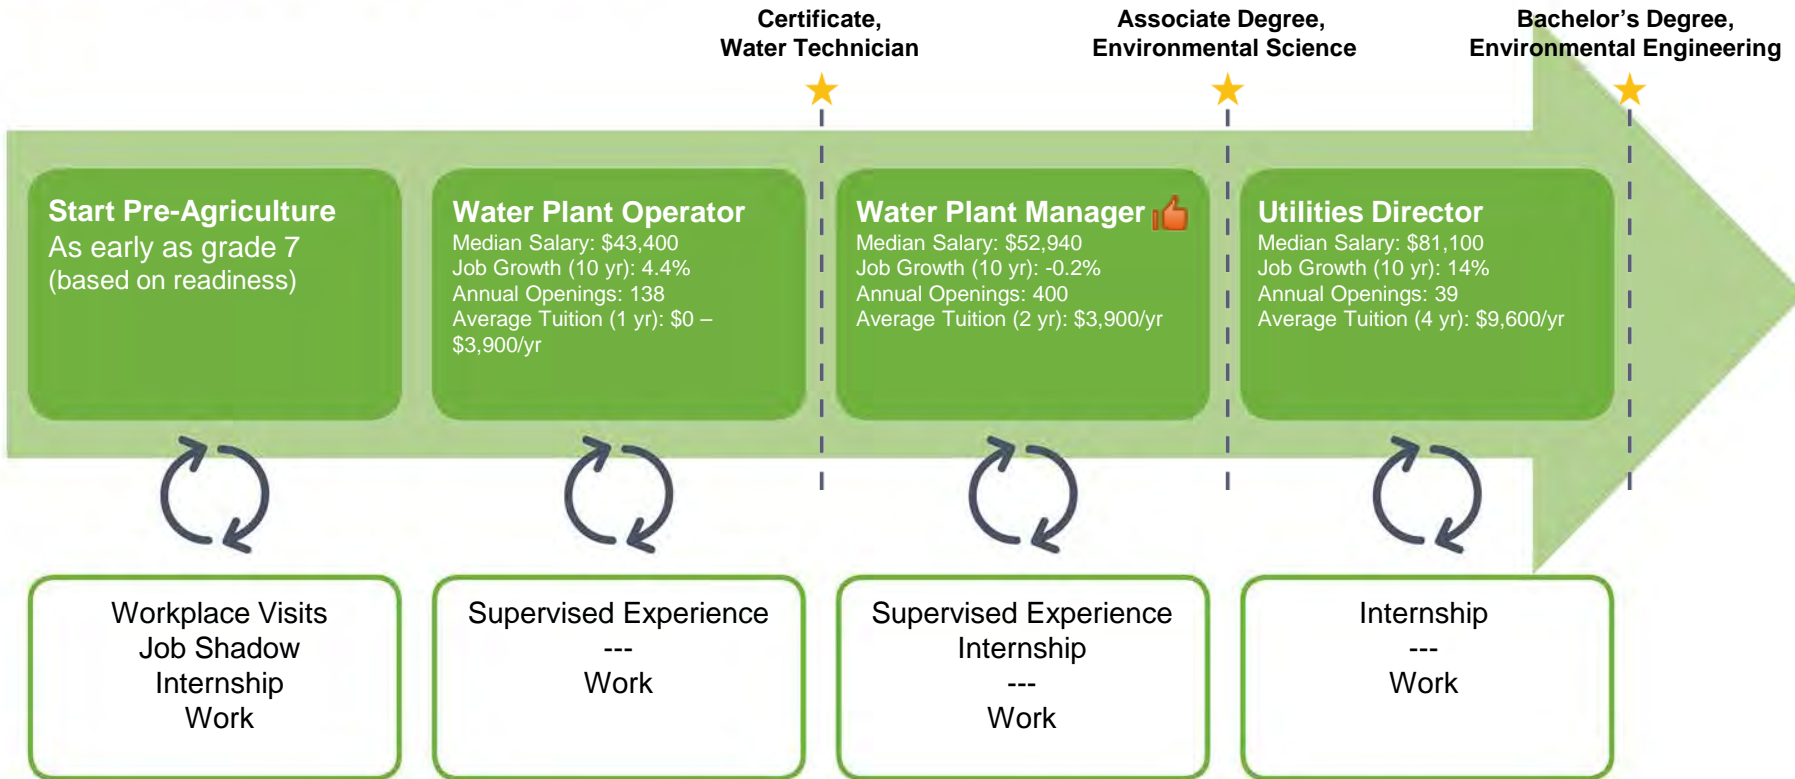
Certificate, Water Technician

Associate Degree, Environmental Science

Bachelor's Degree, Environmental Engineering

Start Pre-Agriculture
As early as grade 7 (based on readiness)

Water Plant Operator
Median Salary: \$43,400
Job Growth (10 yr): 4.4%
Annual Openings: 138
Average Tuition (1 yr): \$0 – \$3,900/yr

Water Plant Manager
Median Salary: \$52,940
Job Growth (10 yr): -0.2%
Annual Openings: 400
Average Tuition (2 yr): \$3,900/yr

Utilities Director
Median Salary: \$81,100
Job Growth (10 yr): 14%
Annual Openings: 39
Average Tuition (4 yr): \$9,600/yr

Workplace Visits
Job Shadow
Internship
Work

Supervised Experience
---
Work

Supervised Experience
Internship
---
Work

Internship
---
Work